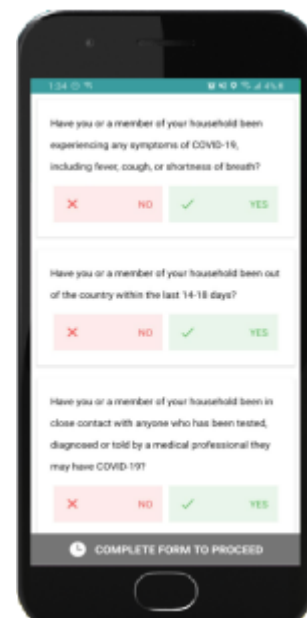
1:34 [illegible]

Have you or a member of your household been experiencing any symptoms of COVID-19, including fever, cough, or shortness of breath?

✕ NO ✓ YES

Have you or a member of your household been out of the country within the last 14-18 days?

✕ NO ✓ YES

Have you or a member of your household been in close contact with anyone who has been tested, diagnosed or told by a medical professional they may have COVID-19?

✕ NO ✓ YES

COMPLETE FORM TO PROCEED